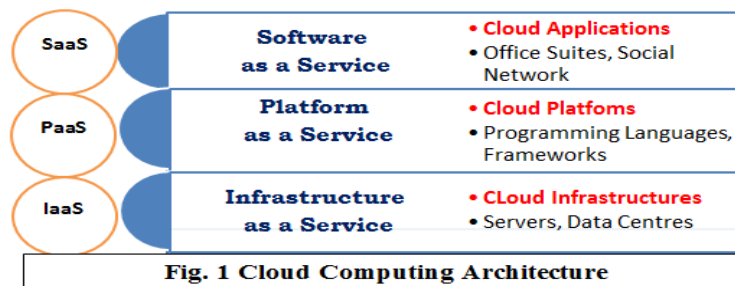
SaaS

Software as a Service

• Cloud Applications
• Office Suites, Social Network

PaaS

Platform as a Service

• Cloud Platfoms
• Programming Languages, Frameworks

IaaS

Infrastructure as a Service

• CLoud Infrastructures
• Servers, Data Centres

Fig. 1 Cloud Computing Architecture